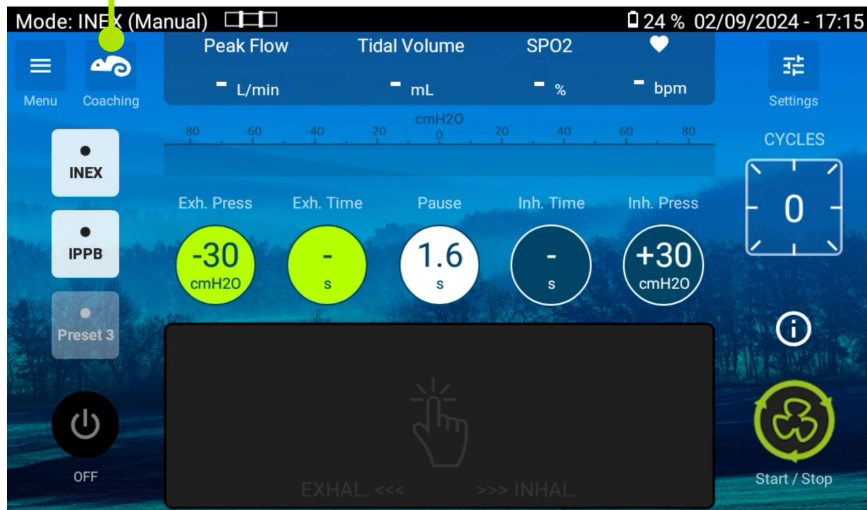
Mode: INEX (Manual)
24 % 02/09/2024 - 17:15

Menu
Coaching

Peak Flow
Tidal Volume
SPO2

- L/min
- mL
- %
- bpm

Settings

cmH2O
-80 -60 -40 -20 0 20 40 60 80

CYCLES
0

INEX
IPPB
Preset 3

Exh. Press
Exh. Time
Pause
Inh. Time
Inh. Press

-30
cmH2O

-
s

1.6
s

-
s

+30
cmH2O

EXHAL. <<<
>>> INHAL.

OFF

Start / Stop